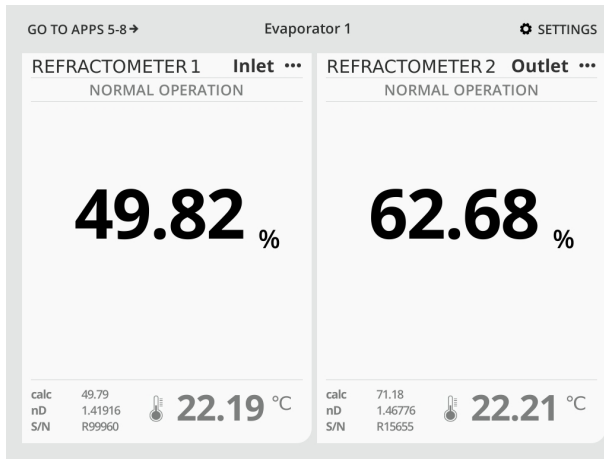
GO TO APPS 5-8 →

Evaporator 1

SETTINGS

REFRACTOMETER 1 Inlet ···

NORMAL OPERATION

49.82 %

calc 49.79
nD 1.41916
S/N R99960

22.19 °C

REFRACTOMETER 2 Outlet ···

NORMAL OPERATION

62.68 %

calc 71.18
nD 1.46776
S/N R15655

22.21 °C